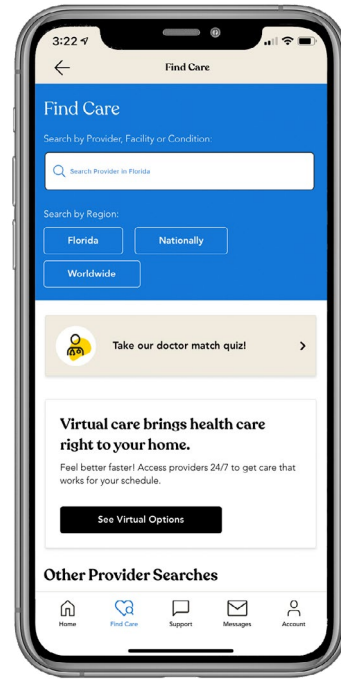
3:22

Find Care

Find Care

Search by Provider, Facility or Condition:

Search Provider in Florida

Search by Region:

Florida

Nationally

Worldwide

Take our doctor match quiz!

Virtual care brings health care right to your home.

Feel better faster! Access providers 24/7 to get care that works for your schedule.

See Virtual Options

Other Provider Searches

Home

Find Care

Support

Messages

Account